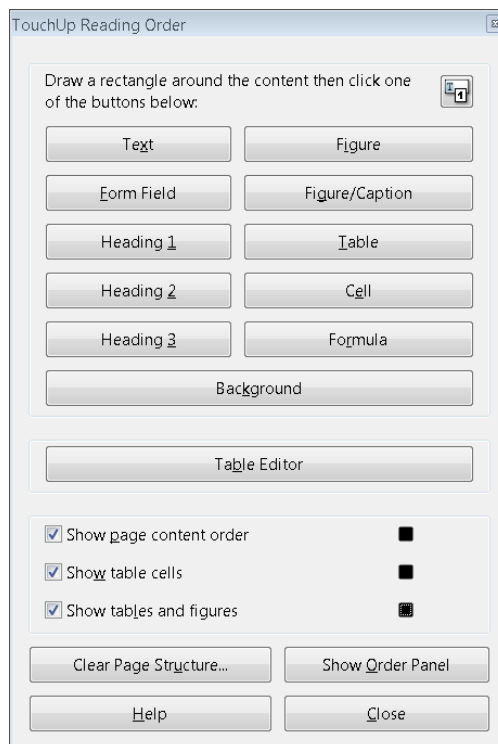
TouchUp Reading Order

Draw a rectangle around the content then click one of the buttons below:

Text
Figure
Form Field
Figure/Caption
Heading 1
Table
Heading 2
Cell
Heading 3
Formula
Background

Table Editor

Show page content order
Show table cells
Show tables and figures

Clear Page Structure...
Show Order Panel
Help
Close